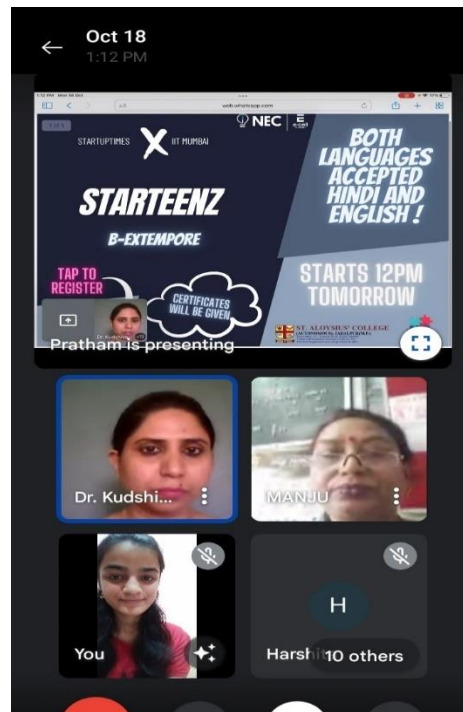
Oct 18
1:12 PM

web.whatsapp.com

STARTUPTIMES X IIT MUMBAI

NEC | E

STARTEENZ

B-EXTEMPORE

TAP TO REGISTER

CERTIFICATES WILL BE GIVEN

BOTH LANGUAGES ACCEPTED HINDI AND ENGLISH !

STARTS 12PM TOMORROW

ST. ALOYSIUS' COLLEGE

Pratham is presenting

Dr. Kudshi...

MANJU

You

Harsh

10 others